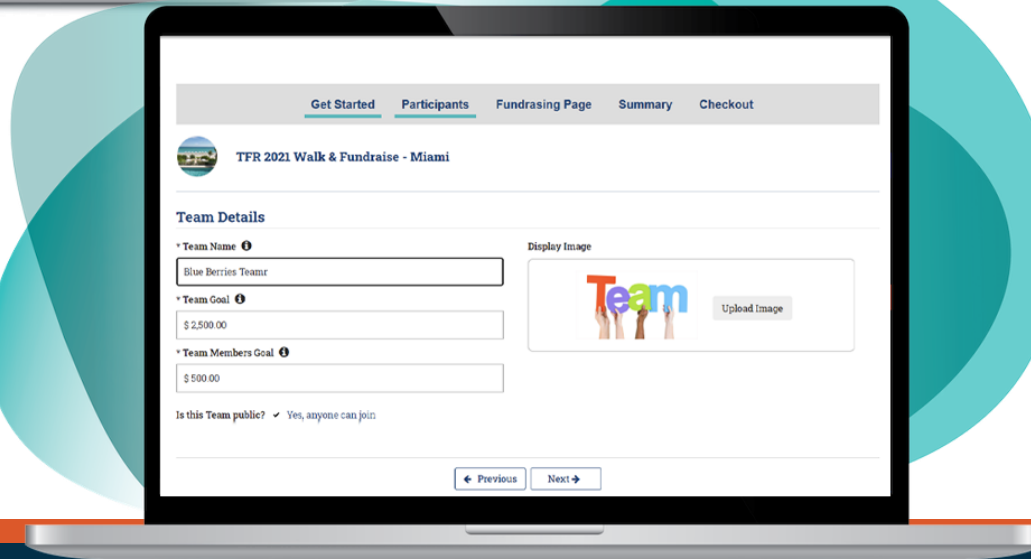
Get Started Participants Fundrasing Page Summary Checkout

TFR 2021 Walk & Fundraise - Miami

Team Details

* Team Name

Blue Berries Teamr

* Team Goal

$ 2,500.00

* Team Members Goal

$ 500.00

Is this Team public? ✔ Yes, anyone can join

Display Image

Team

Upload Image

← Previous Next →